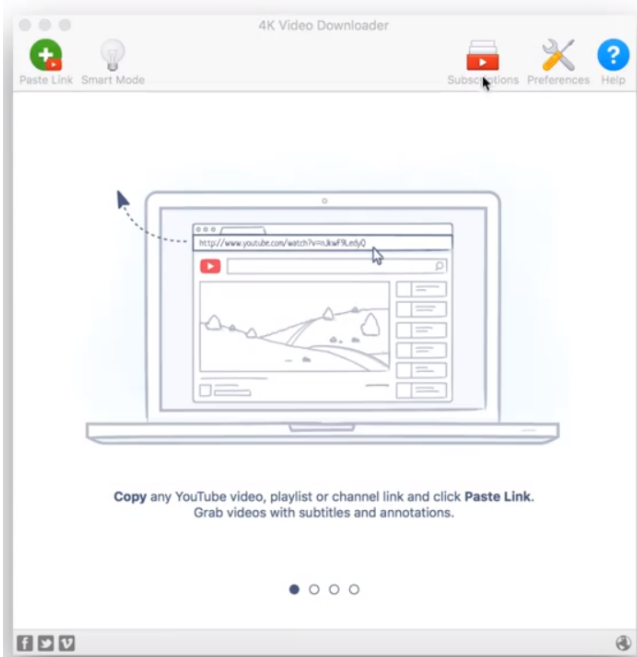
4K Video Downloader

Paste Link Smart Mode

Subscriptions Preferences Help

http://www.youtube.com/watch?v=nJkwF9Ledy0

Copy any YouTube video, playlist or channel link and click Paste Link.
Grab videos with subtitles and annotations.